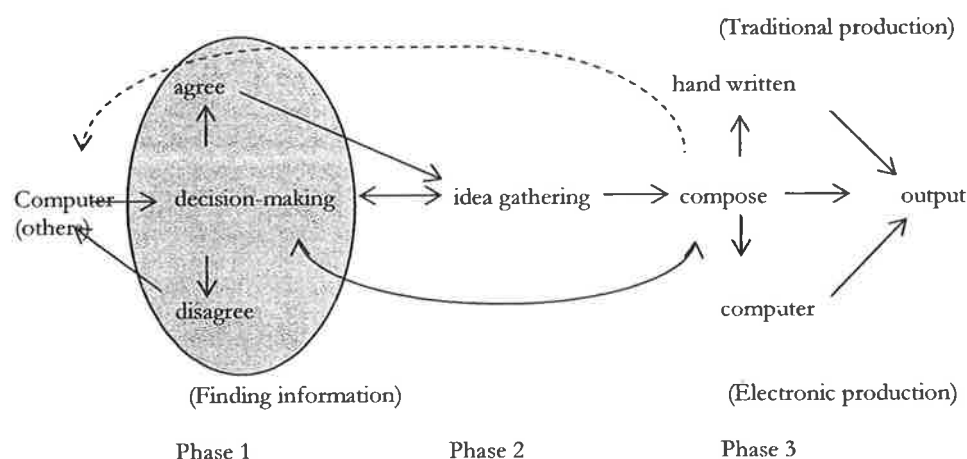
(Traditional production)

agree

hand written

Computer (others)

decision-making

idea gathering

compose

output

disagree

computer

(Finding information)

(Electronic production)

Phase 1

Phase 2

Phase 3